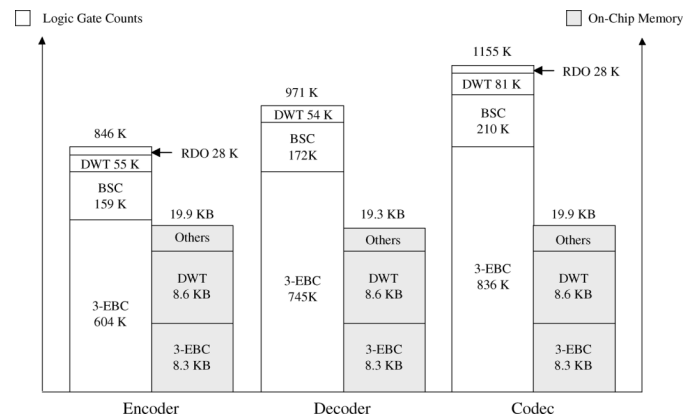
Logic Gate Counts

On-Chip Memory

846 K

RDO 28 K

DWT 55 K

BSC
159 K

3-EBC
604 K

19.9 KB

Others

DWT
8.6 KB

3-EBC
8.3 KB

Encoder

971 K

DWT 54 K

BSC
172K

3-EBC
745K

19.3 KB

Others

DWT
8.6 KB

3-EBC
8.3 KB

Decoder

1155 K

RDO 28 K

DWT 81 K

BSC
210 K

3-EBC
836 K

19.9 KB

Others

DWT
8.6 KB

3-EBC
8.3 KB

Codec